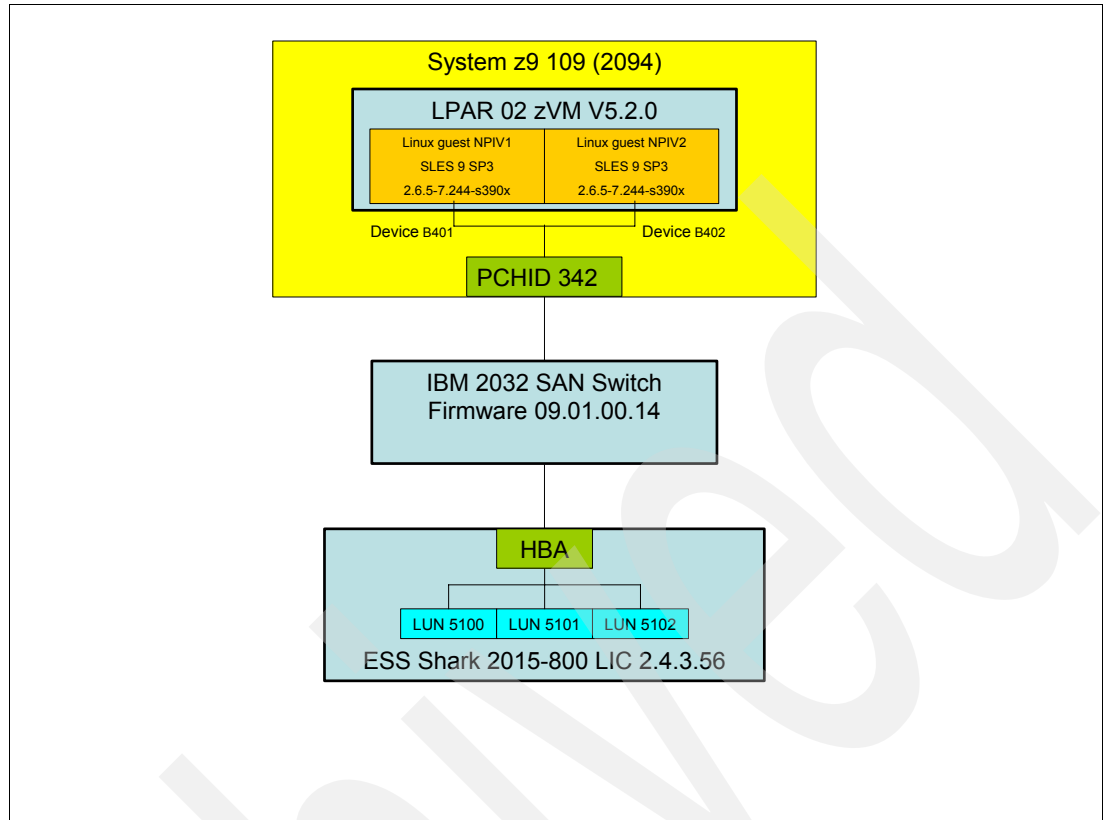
System z9 109 (2094)

LPAR 02 zVM V5.2.0

Linux guest NPIV1
SLES 9 SP3
2.6.5-7.244-s390x

Linux guest NPIV2
SLES 9 SP3
2.6.5-7.244-s390x

Device B401

Device B402

PCHID 342

IBM 2032 SAN Switch
Firmware 09.01.00.14

HBA

LUN 5100

LUN 5101

LUN 5102

ESS Shark 2015-800 LIC 2.4.3.56